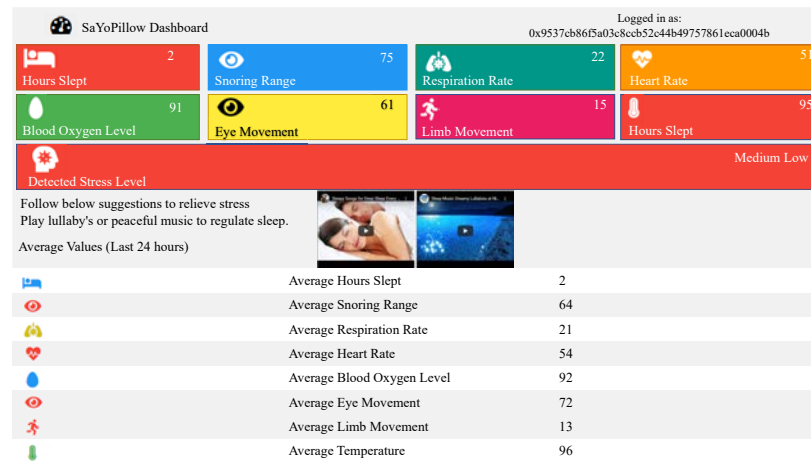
SaYoPillow Dashboard

Logged in as:
0x9537cb86f5a03c8ccb52c44b49757861eca0004b

2
Hours Slept

75
Snoring Range

22
Respiration Rate

51
Heart Rate

91
Blood Oxygen Level

61
Eye Movement

15
Limb Movement

95
Hours Slept

Medium Low
Detected Stress Level

Follow below suggestions to relieve stress
Play lullaby's or peaceful music to regulate sleep.

Average Values (Last 24 hours)

Sleep Songs for Deep Sleep Dow...

Sleep Music Dreamy Lullabies at Ni...

| | | |
|---|---|---|
| | Average Hours Slept | 2 |
| | Average Snoring Range | 64 |
| | Average Respiration Rate | 21 |
| | Average Heart Rate | 54 |
| | Average Blood Oxygen Level | 92 |
| | Average Eye Movement | 72 |
| | Average Limb Movement | 13 |
| | Average Temperature | 96 |